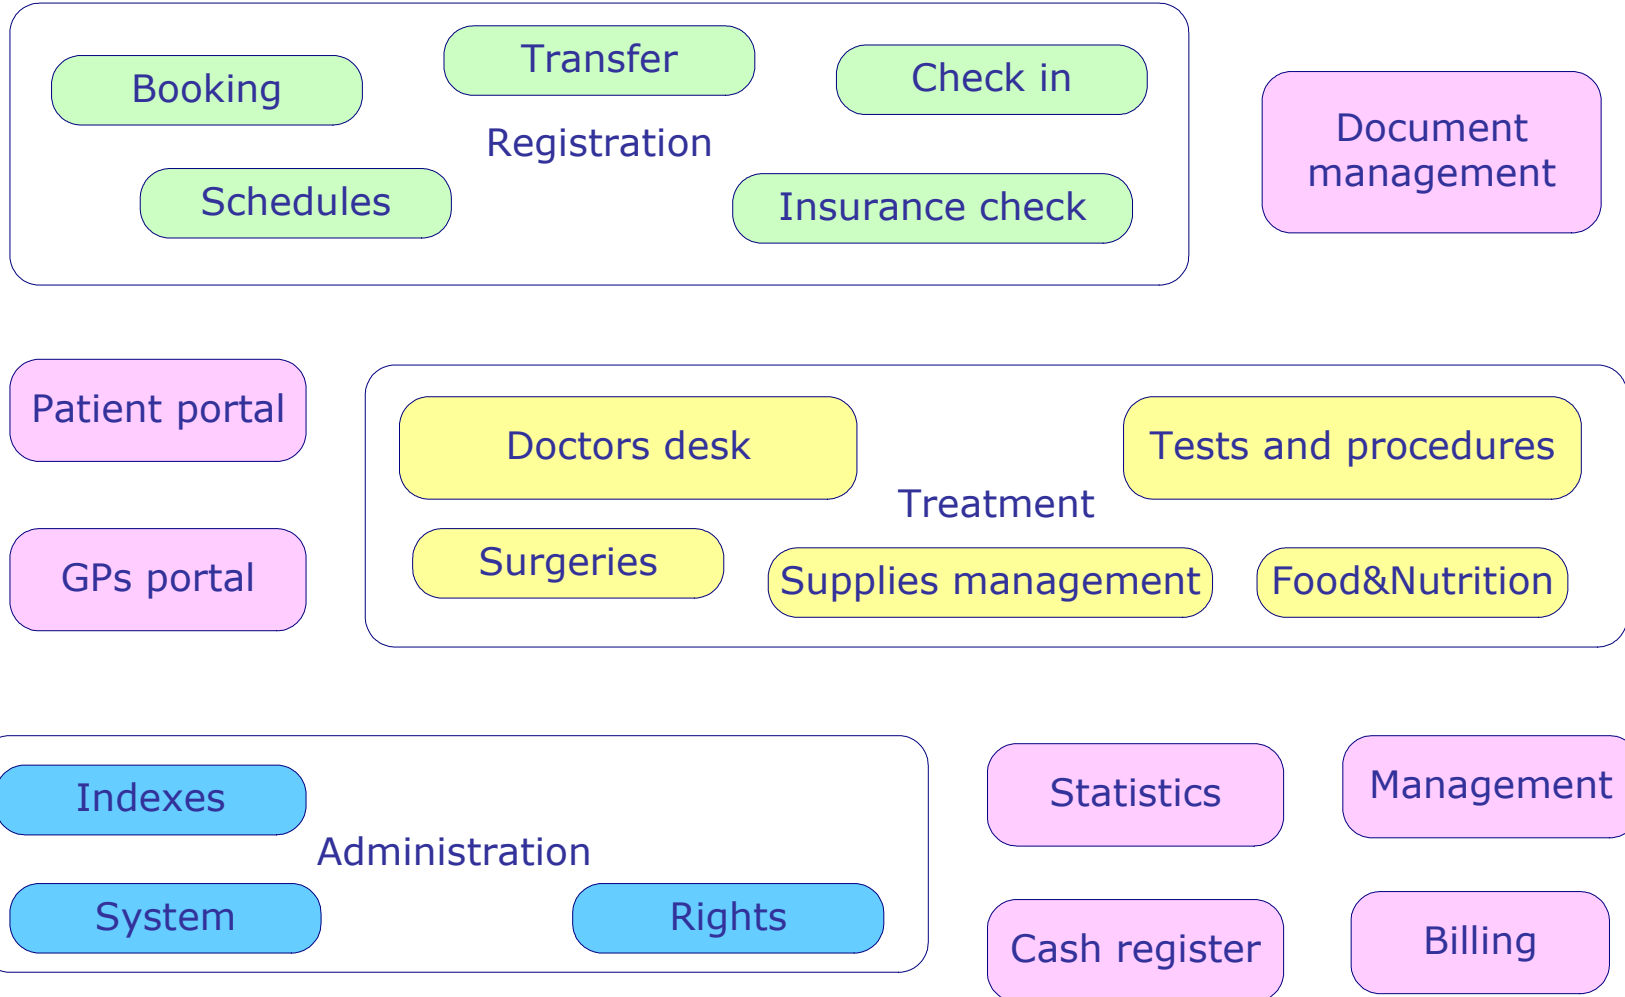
Booking

Transfer

Check in

Registration

Schedules

Insurance check

Document management

Patient portal

Doctors desk

Tests and procedures

Treatment

GPs portal

Surgeries

Supplies management

Food&Nutrition

Indexes

Administration

System

Rights

Statistics

Management

Cash register

Billing